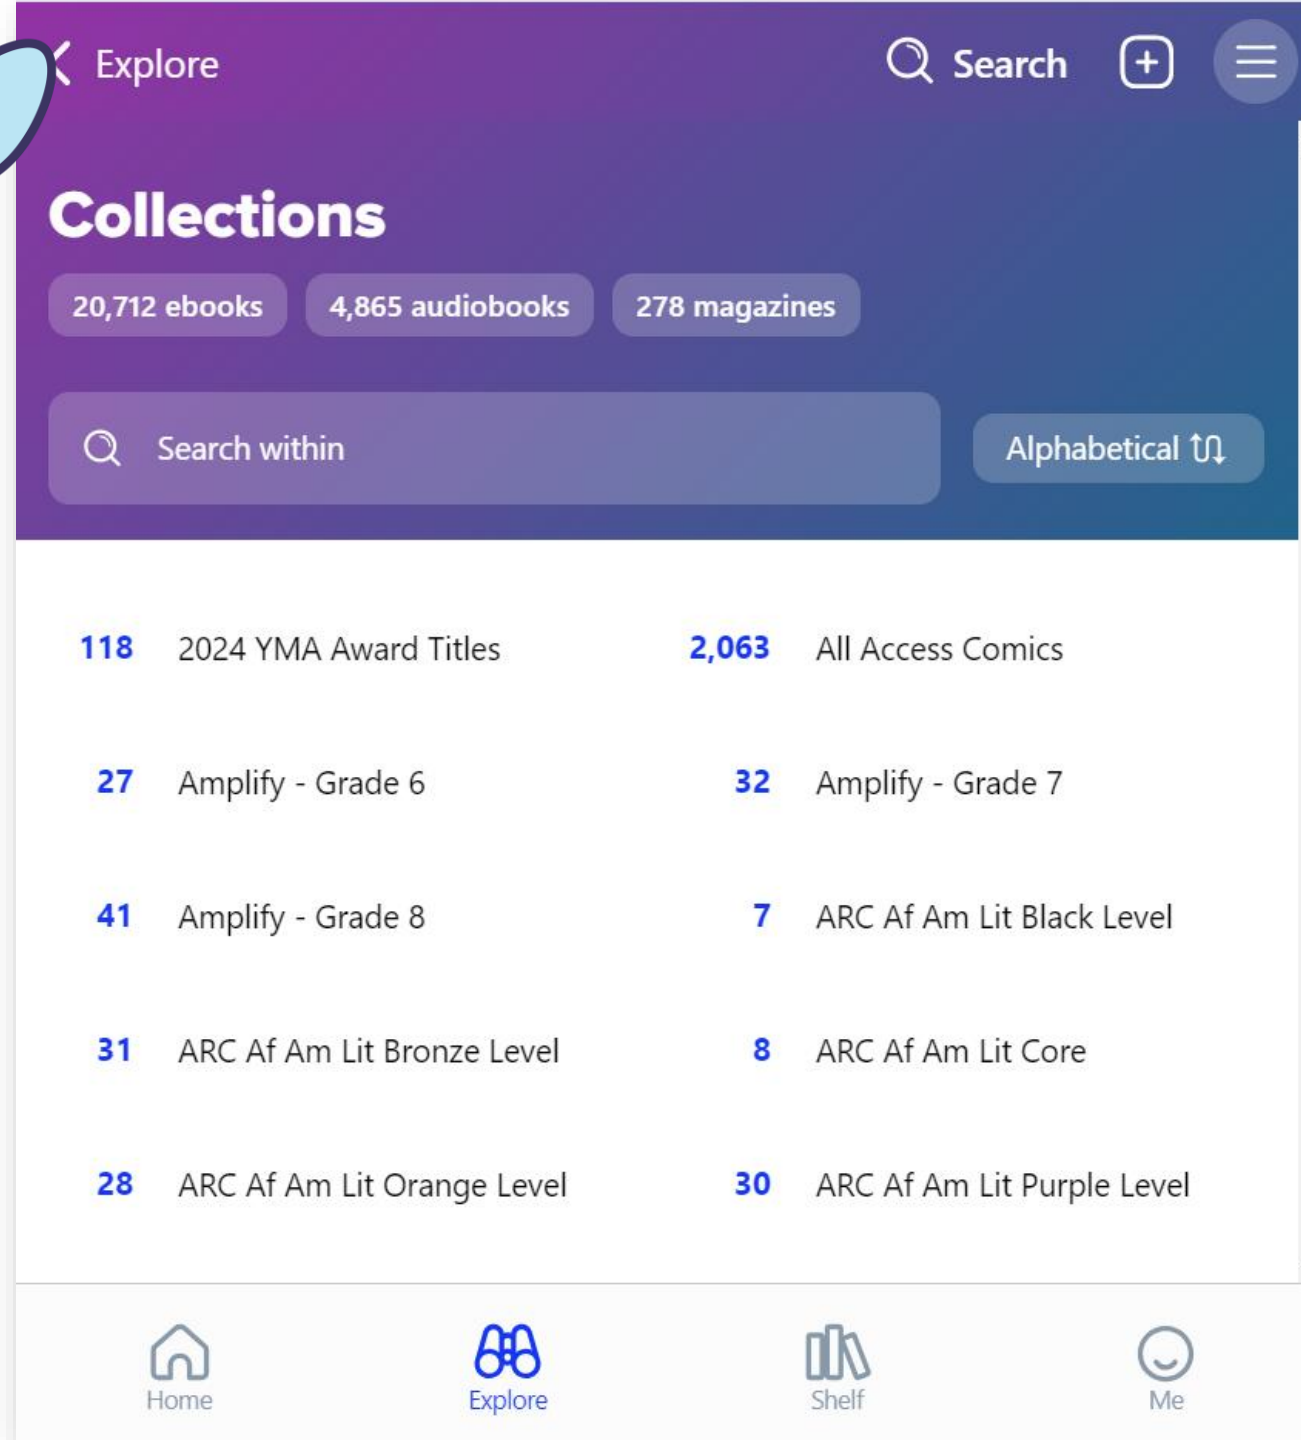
Explore

Search

Collections

20,712 ebooks

4,865 audiobooks

278 magazines

Search within

Alphabetical

118 2024 YMA Award Titles

2,063 All Access Comics

27 Amplify - Grade 6

32 Amplify - Grade 7

41 Amplify - Grade 8

7 ARC Af Am Lit Black Level

31 ARC Af Am Lit Bronze Level

8 ARC Af Am Lit Core

28 ARC Af Am Lit Orange Level

30 ARC Af Am Lit Purple Level

Home

Explore

Shelf

Me